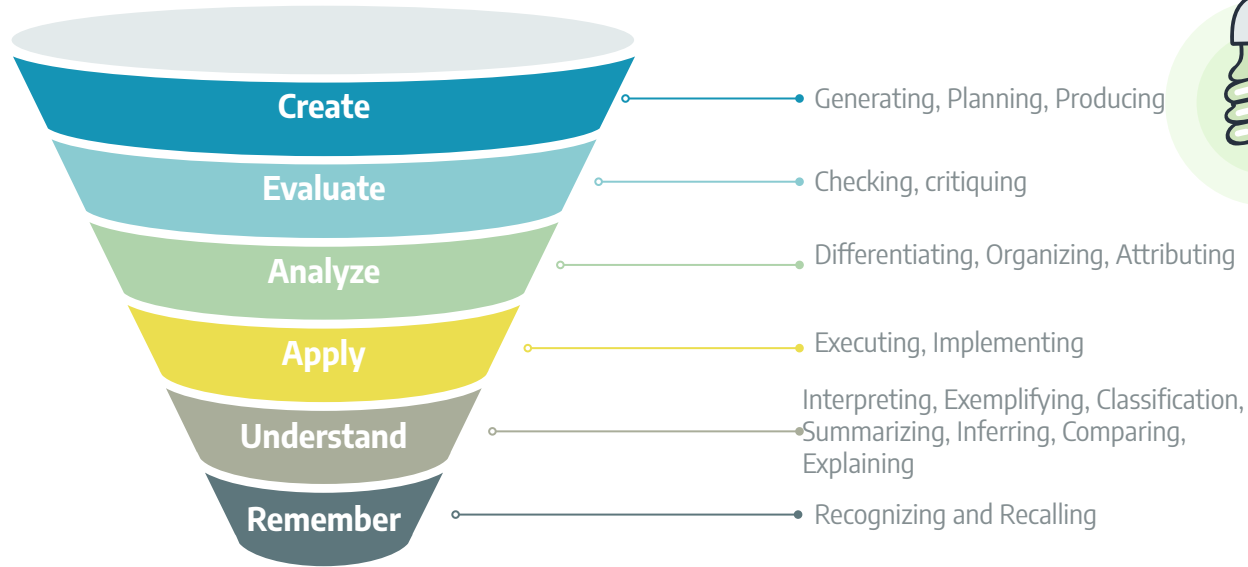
Create
Generating, Planning, Producing

Evaluate
Checking, critiquing

Analyze
Differentiating, Organizing, Attributing

Apply
Executing, Implementing

Understand
Interpreting, Exemplifying, Classification, Summarizing, Inferring, Comparing, Explaining

Remember
Recognizing and Recalling